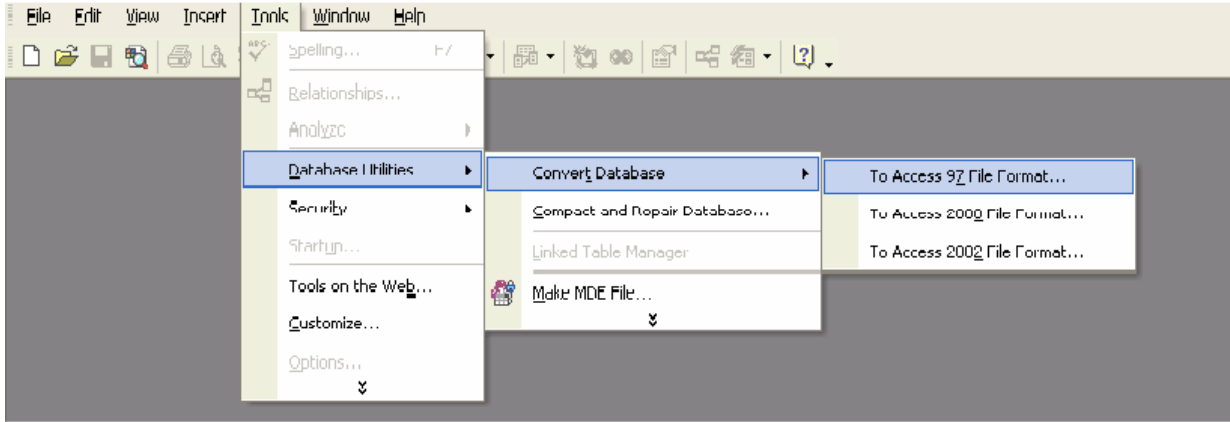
File Edit View Insert Tools Window Help

Spelling... F7
Relationships...
Analyze
Database Utilities
Security
Startup...
Tools on the Web...
Customize...
Options...

Convert Database
Compact and Repair Database...
Linked Table Manager
Make MDE File...

To Access 97 File Format...
To Access 2000 File Format...
To Access 2002 File Format...